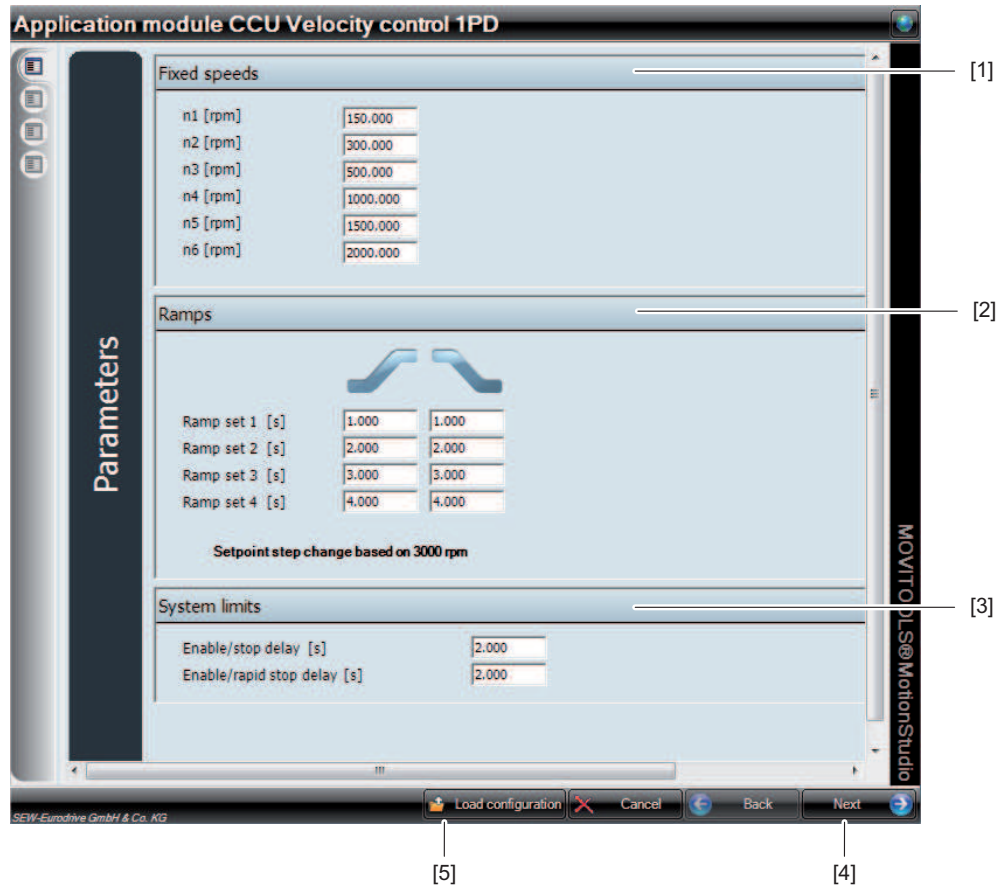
Application module CCU Velocity control 1PD

Parameters

Fixed speeds

[1]

n1 [rpm] 150.000
n2 [rpm] 300.000
n3 [rpm] 500.000
n4 [rpm] 1000.000
n5 [rpm] 1500.000
n6 [rpm] 2000.000

Ramps

[2]

Ramp set 1 [s] 1.000 1.000
Ramp set 2 [s] 2.000 2.000
Ramp set 3 [s] 3.000 3.000
Ramp set 4 [s] 4.000 4.000

Setpoint step change based on 3000 rpm

System limits

[3]

Enable/stop delay [s] 2.000
Enable/rapid stop delay [s] 2.000

MOVITOOLS®MotionStudio

SEW-Eurodrive GmbH & Co. KG

Load configuration
Cancel
Back
Next

[5]
[4]